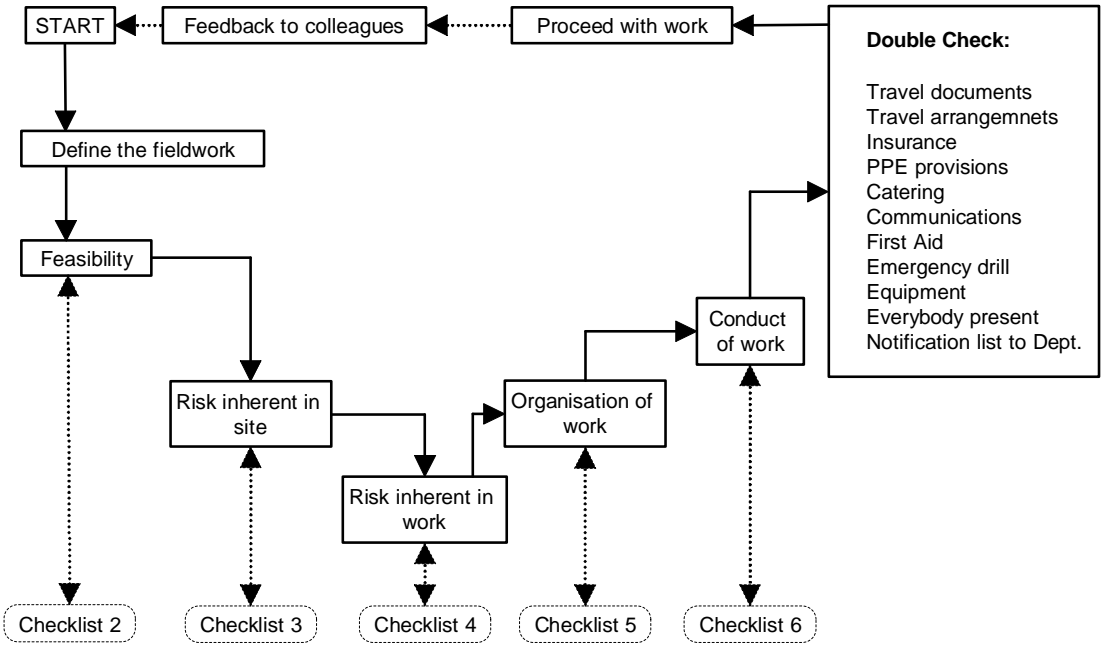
START

Feedback to colleagues

Proceed with work

Double Check:

Travel documents
Travel arrangemnets
Insurance
PPE provisions
Catering
Communications
First Aid
Emergency drill
Equipment
Everybody present
Notification list to Dept.

Define the fieldwork

Feasibility

Risk inherent in site

Risk inherent in work

Organisation of work

Conduct of work

Checklist 2

Checklist 3

Checklist 4

Checklist 5

Checklist 6